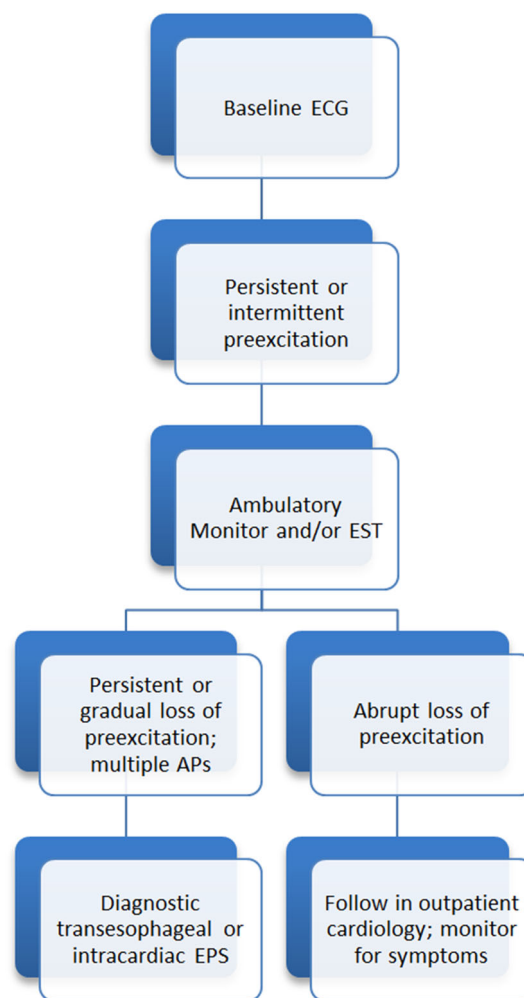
Baseline ECG

Persistent or intermittent preexcitation

Ambulatory Monitor and/or EST

Persistent or gradual loss of preexcitation; multiple APs

Abrupt loss of preexcitation

Diagnostic transesophageal or intracardiac EPS

Follow in outpatient cardiology; monitor for symptoms